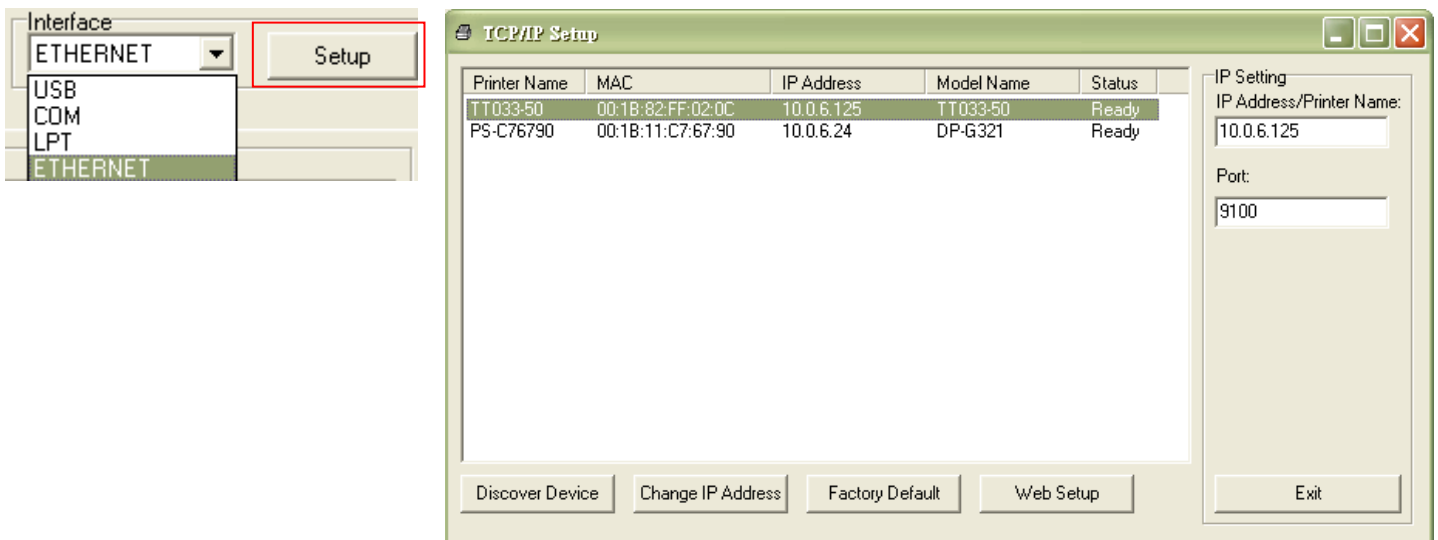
Interface
ETHERNET
USB
COM
LPT
ETHERNET
Setup

TCP/IP Setup

| Printer Name | MAC | IP Address | Model Name | Status |
|---|---|---|---|---|
| TT033-50 | 00:1B:82:FF:02:0C | 10.0.6.125 | TT033-50 | Ready |
| PS-C76790 | 00:1B:11:C7:67:90 | 10.0.6.24 | DP-G321 | Ready |

IP Setting
IP Address/Printer Name:
10.0.6.125
Port:
9100

Discover Device
Change IP Address
Factory Default
Web Setup
Exit